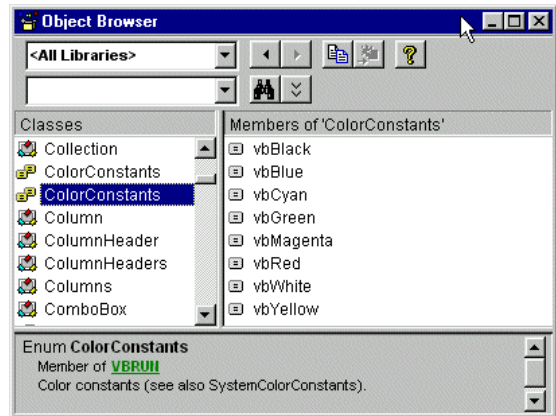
Object Browser

<All Libraries>

Classes
Collection
ColorConstants
ColorConstants
Column
ColumnHeader
ColumnHeaders
Columns
ComboBox

Members of 'ColorConstants'
vbBlack
vbBlue
vbCyan
vbGreen
vbMagenta
vbRed
vbWhite
vbYellow

Enum ColorConstants
Member of VBRUN
Color constants (see also SystemColorConstants).